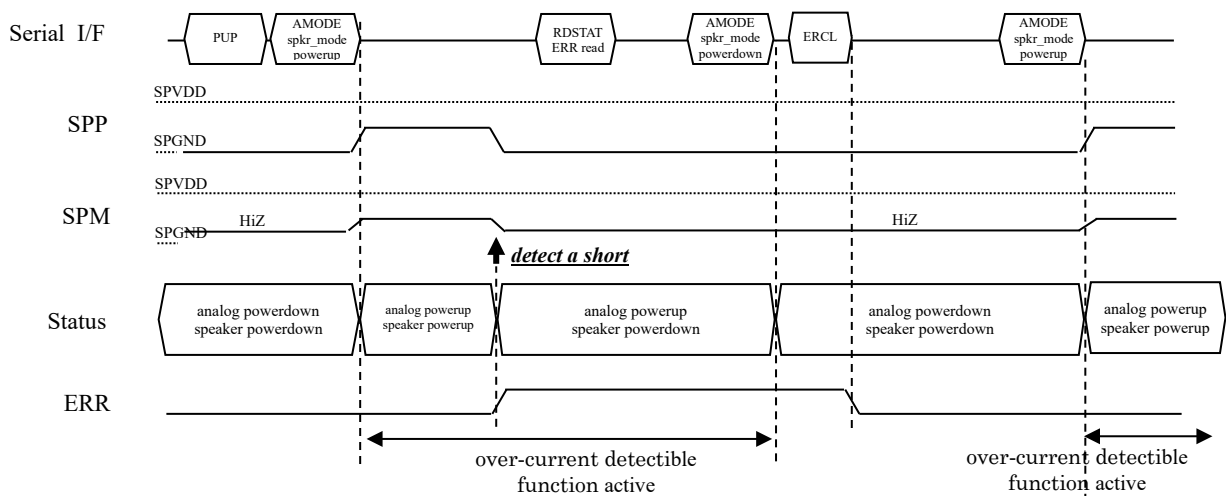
Serial I/F

PUP

AMODE spkr_mode powerup

RDSTAT ERR read

AMODE spkr_mode powerdown

ERCL

AMODE spkr_mode powerup

SPVDD

SPP

SPGND

SPVDD

SPM

HiZ

SPGND

HiZ

detect a short

Status

analog powerdown speaker powerdown

analog powerup speaker powerup

analog powerup speaker powerdown

analog powerdown speaker powerdown

analog powerup speaker powerup

ERR

over-current detectible function active

over-current detectible function active